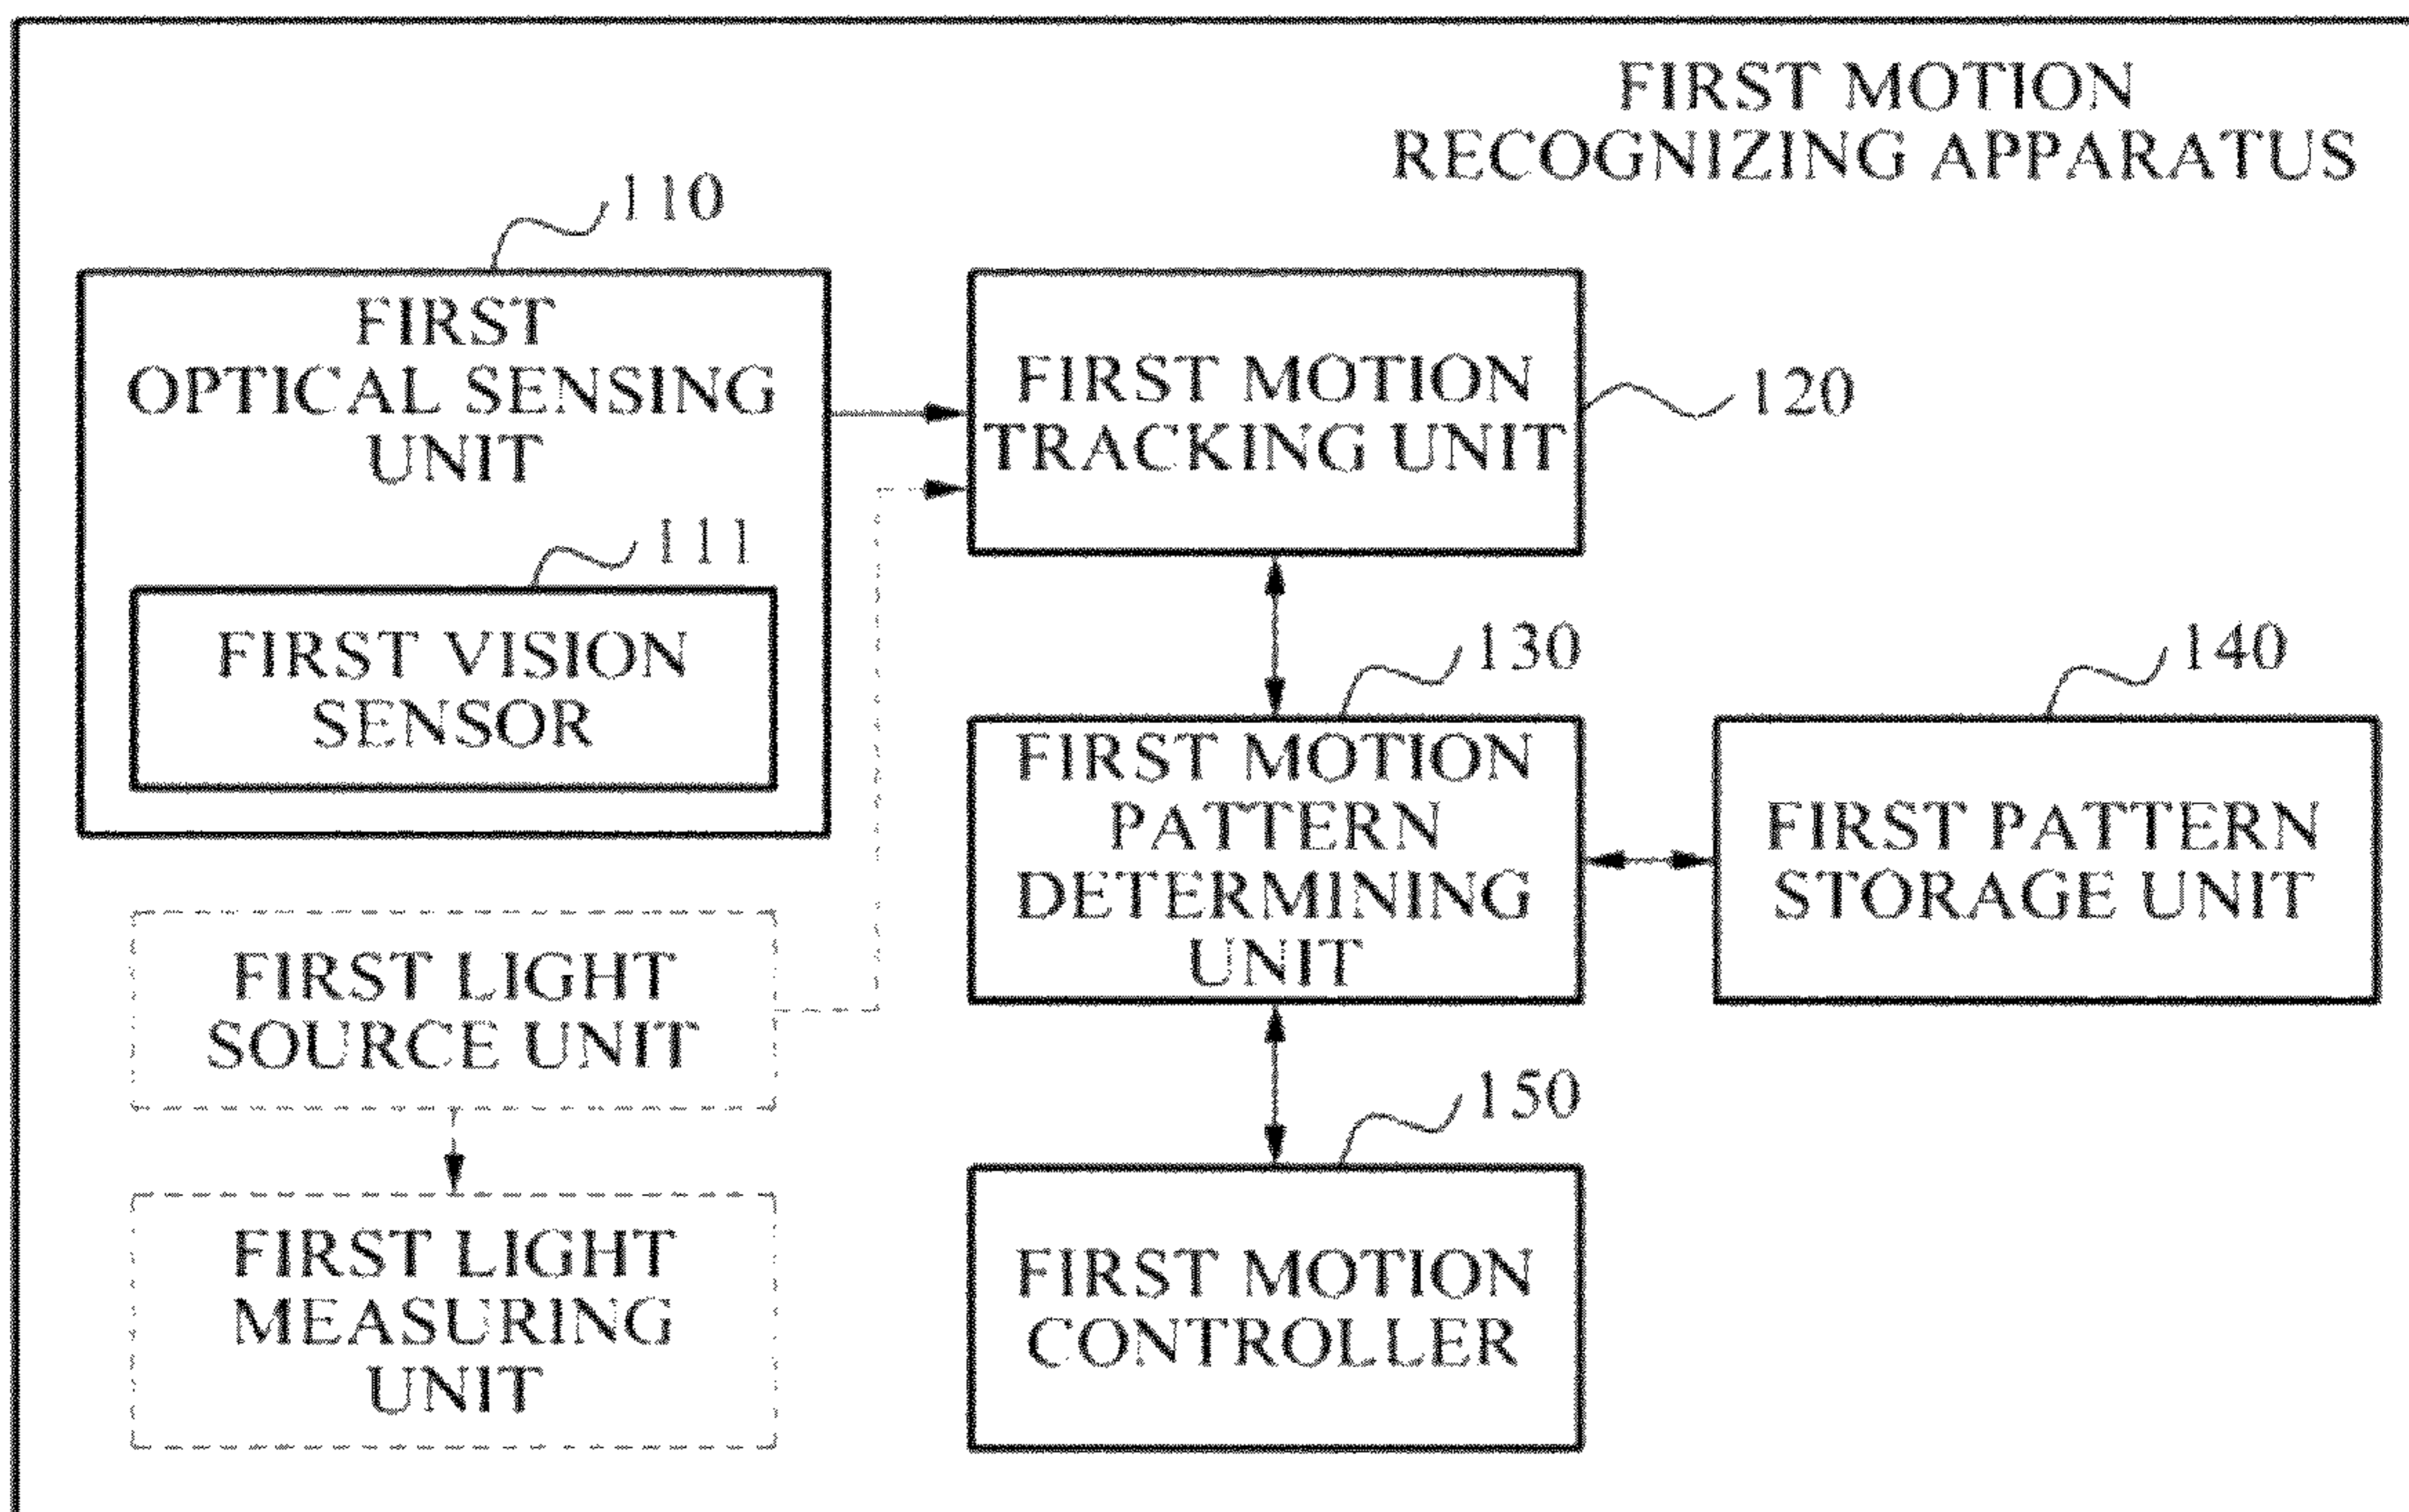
FIRST MOTION RECOGNIZING APPARATUS

110

FIRST OPTICAL SENSING UNIT

111

FIRST VISION SENSOR

FIRST MOTION TRACKING UNIT

120

130

FIRST MOTION PATTERN DETERMINING UNIT

140

FIRST PATTERN STORAGE UNIT

FIRST LIGHT SOURCE UNIT

FIRST LIGHT MEASURING UNIT

150

FIRST MOTION CONTROLLER